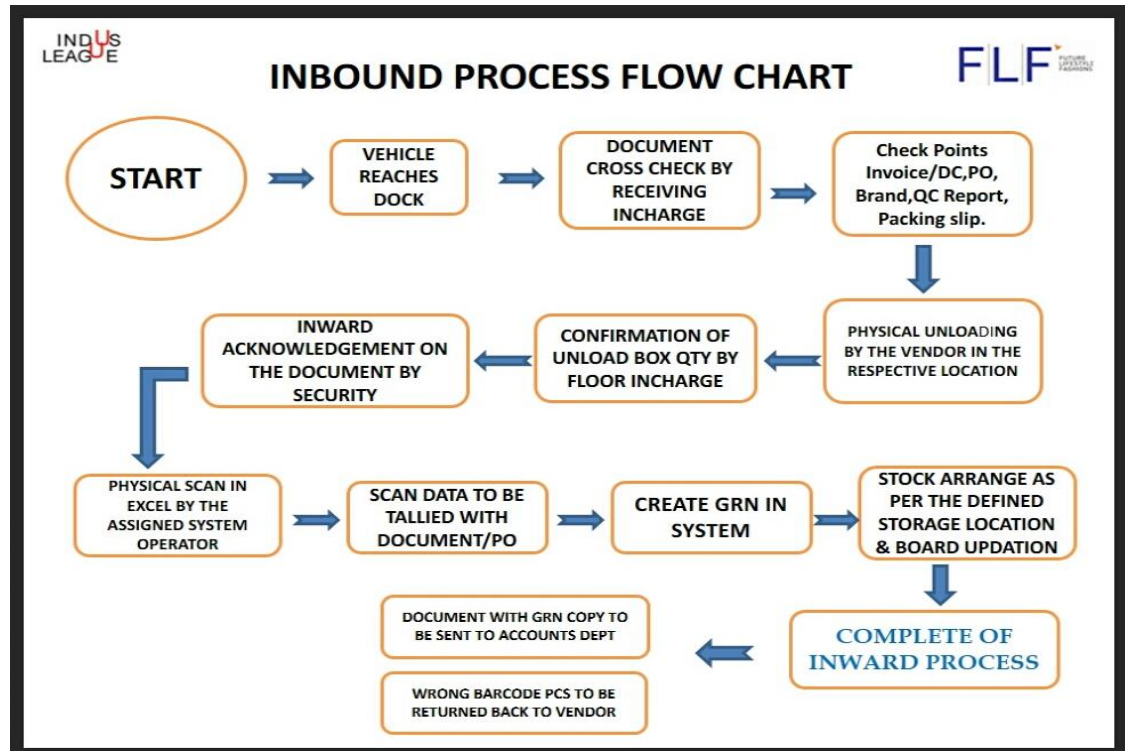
INDUS LEAGUE

INBOUND PROCESS FLOW CHART

FLF FUTURE LIFESTYLE FASHIONS

START

VEHICLE REACHES DOCK

DOCUMENT CROSS CHECK BY RECEIVING INCHARGE

Check Points Invoice/DC,PO, Brand,QC Report, Packing slip.

PHYSICAL UNLOADING BY THE VENDOR IN THE RESPECTIVE LOCATION

CONFIRMATION OF UNLOAD BOX QTY BY FLOOR INCHARGE

INWARD ACKNOWLEDGEMENT ON THE DOCUMENT BY SECURITY

PHYSICAL SCAN IN EXCEL BY THE ASSIGNED SYSTEM OPERATOR

SCAN DATA TO BE TALLIED WITH DOCUMENT/PO

CREATE GRN IN SYSTEM

STOCK ARRANGE AS PER THE DEFINED STORAGE LOCATION & BOARD UPDATION

COMPLETE OF INWARD PROCESS

DOCUMENT WITH GRN COPY TO BE SENT TO ACCOUNTS DEPT

WRONG BARCODE PCS TO BE RETURNED BACK TO VENDOR